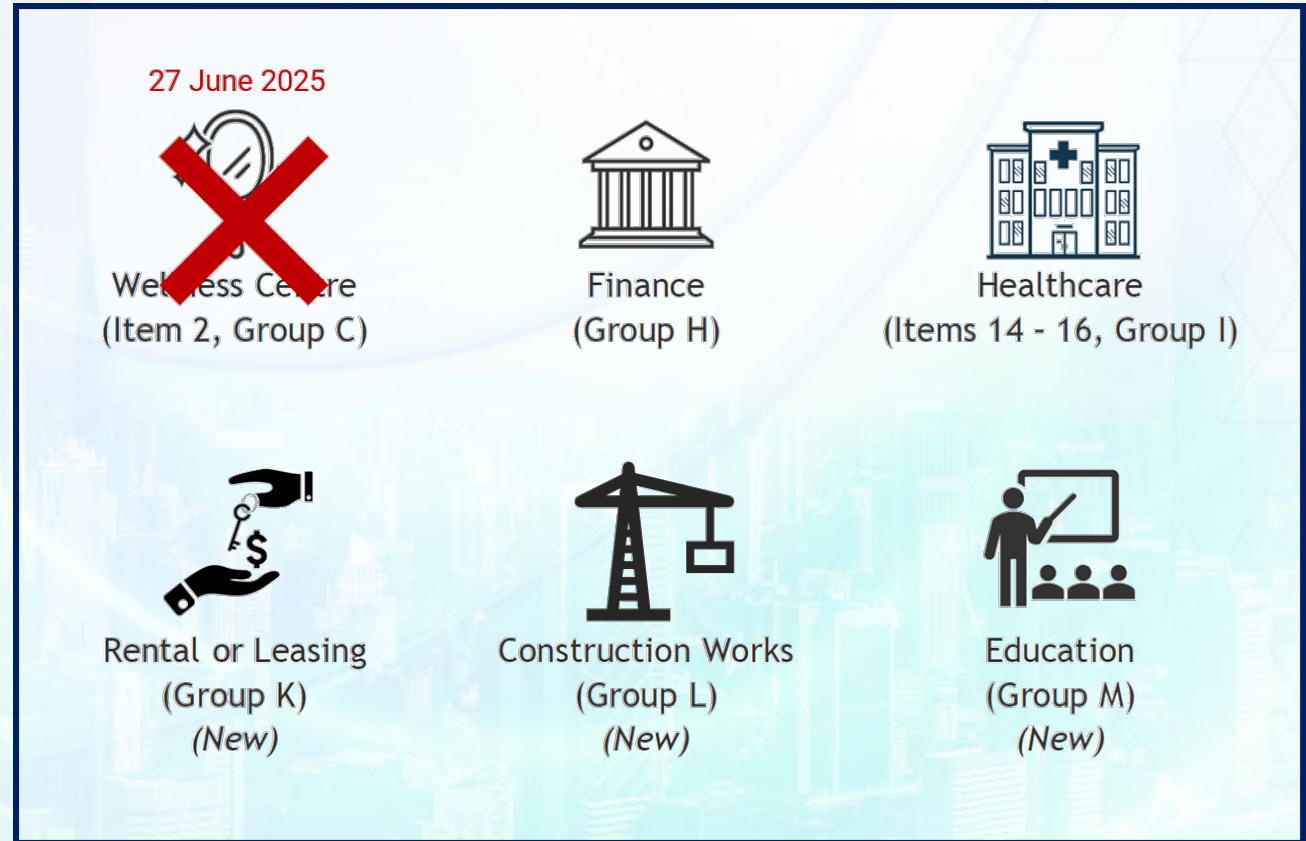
27 June 2025

Wellness Centre
(Item 2, Group C)

Finance
(Group H)

Healthcare
(Items 14 - 16, Group I)

$

Rental or Leasing
(Group K)
*(New)*

Construction Works
(Group L)
*(New)*

Education
(Group M)
*(New)*